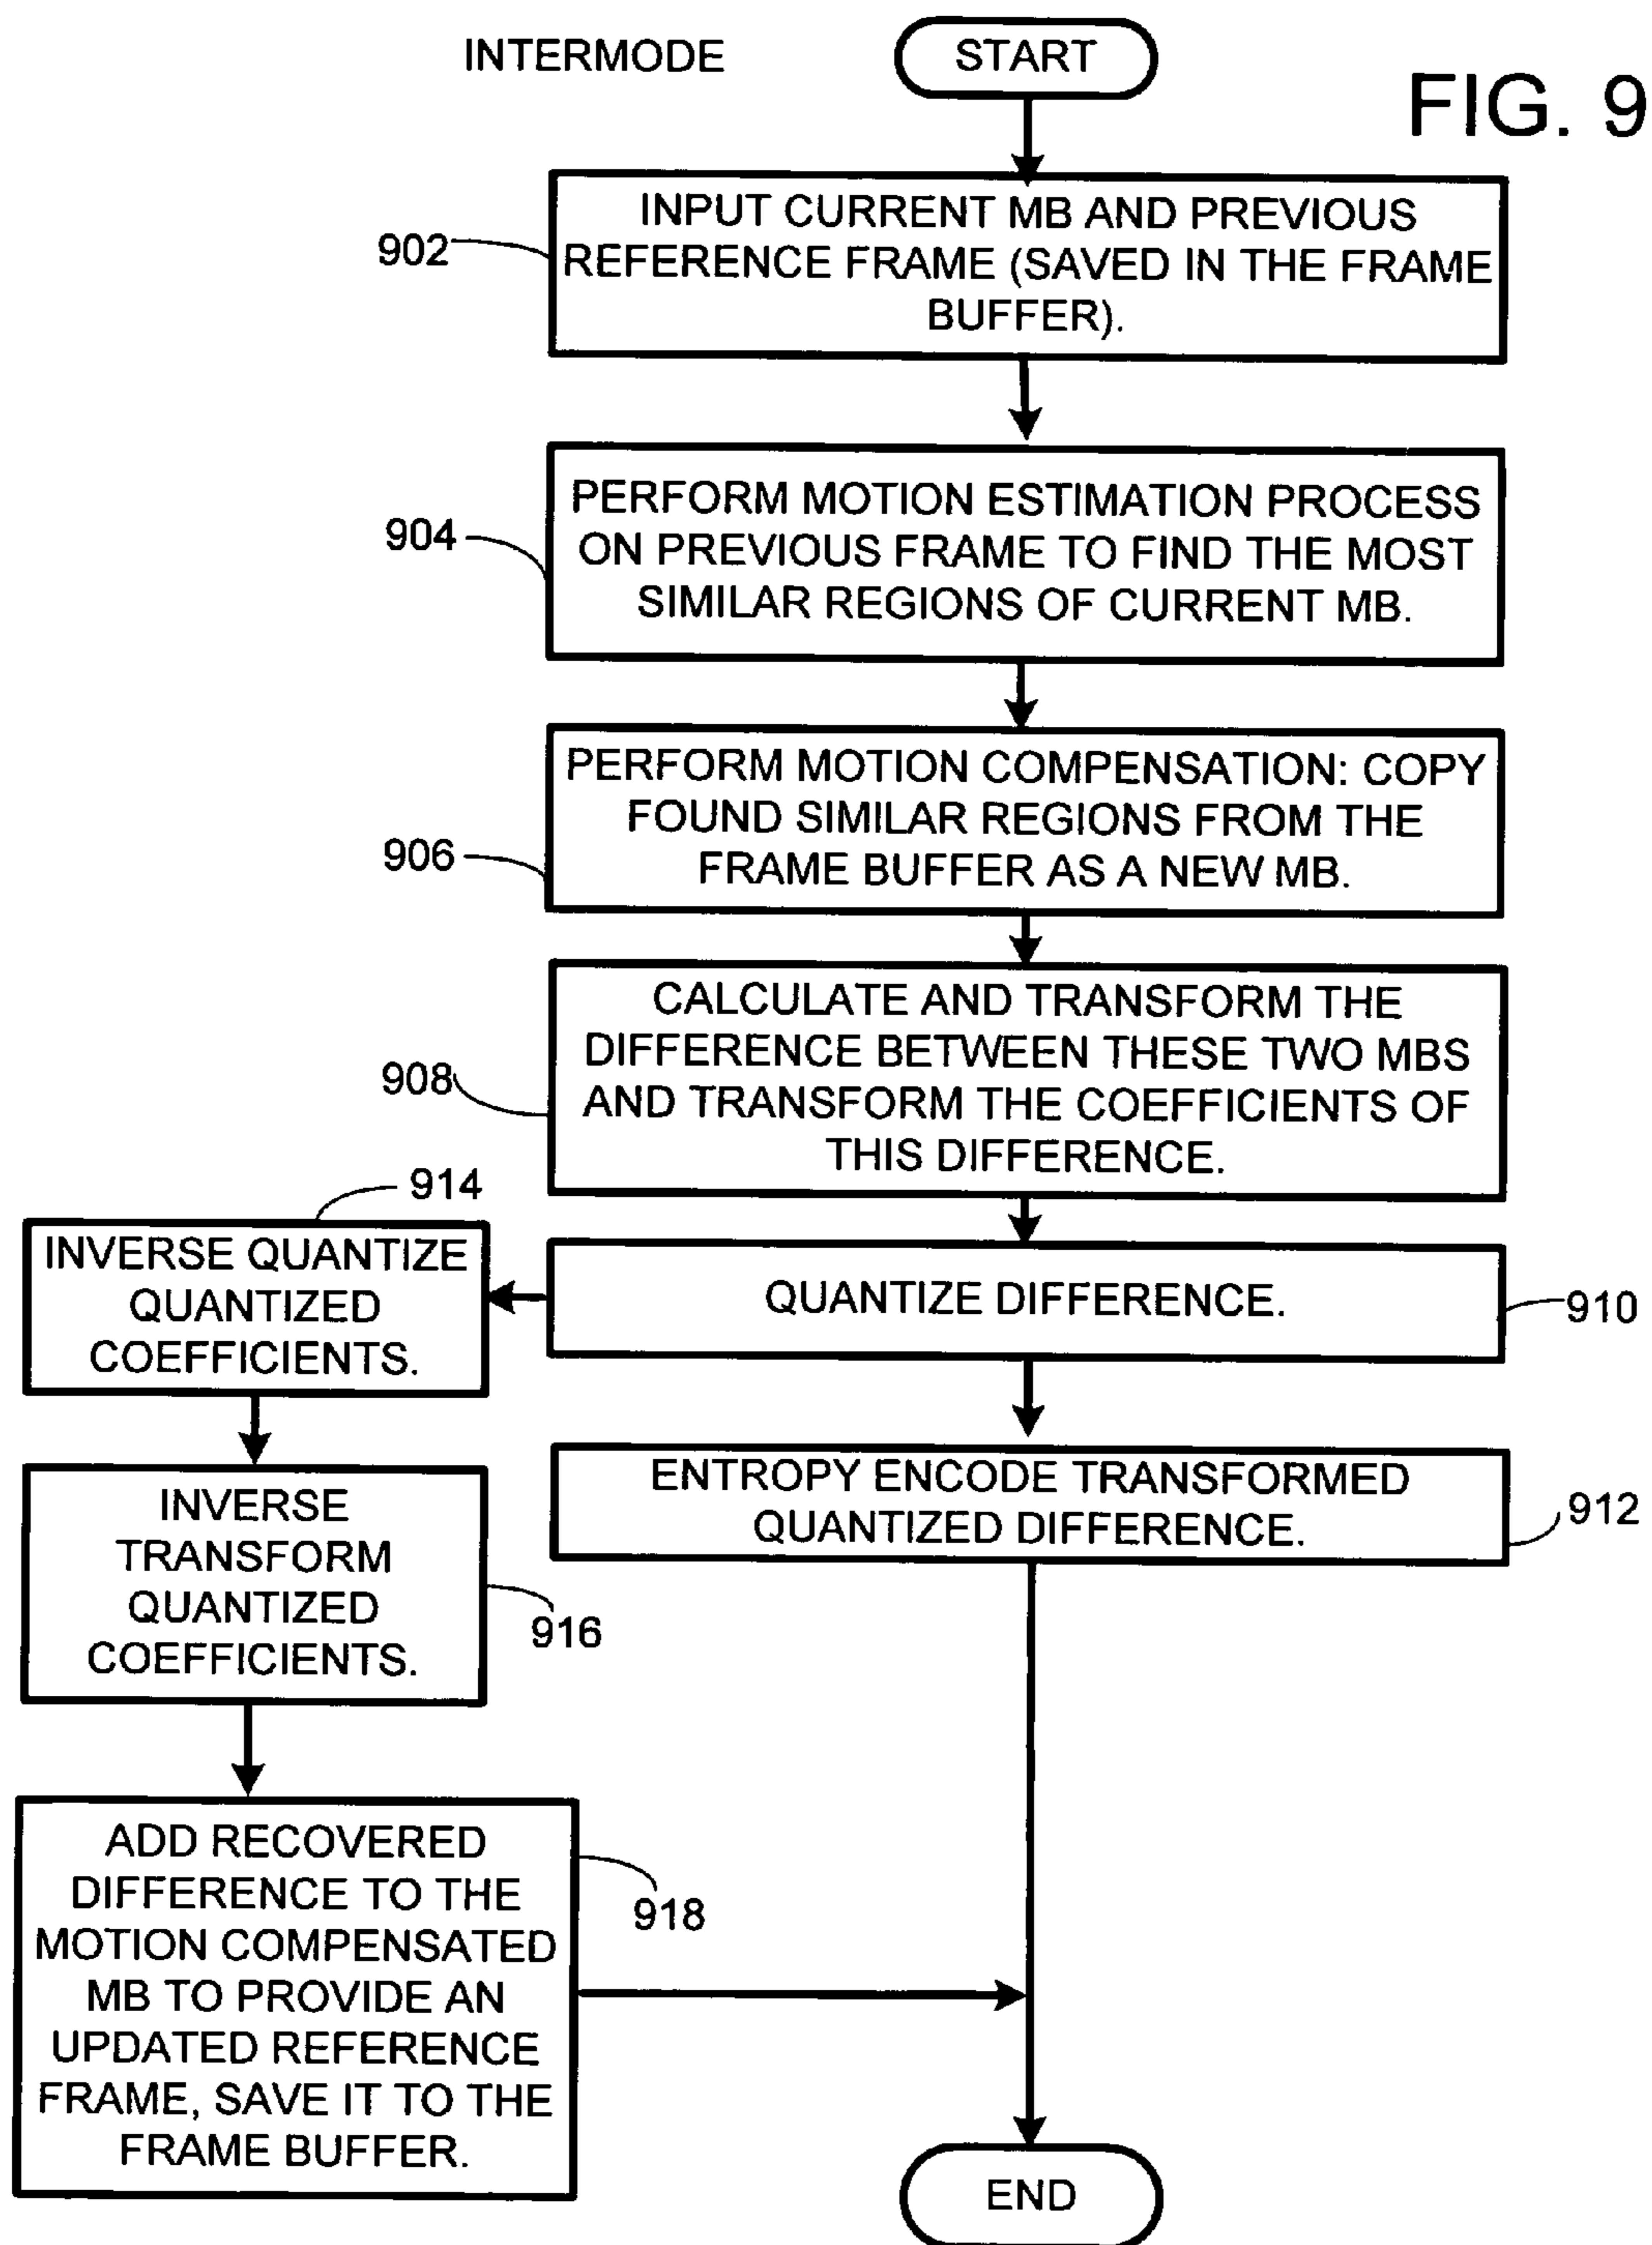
INTERMODE

START

FIG. 9

902

INPUT CURRENT MB AND PREVIOUS REFERENCE FRAME (SAVED IN THE FRAME BUFFER).

904

PERFORM MOTION ESTIMATION PROCESS ON PREVIOUS FRAME TO FIND THE MOST SIMILAR REGIONS OF CURRENT MB.

906

PERFORM MOTION COMPENSATION: COPY FOUND SIMILAR REGIONS FROM THE FRAME BUFFER AS A NEW MB.

908

CALCULATE AND TRANSFORM THE DIFFERENCE BETWEEN THESE TWO MBS AND TRANSFORM THE COEFFICIENTS OF THIS DIFFERENCE.

914

INVERSE QUANTIZE QUANTIZED COEFFICIENTS.

QUANTIZE DIFFERENCE.

910

INVERSE TRANSFORM QUANTIZED COEFFICIENTS.

916

ENTROPY ENCODE TRANSFORMED QUANTIZED DIFFERENCE.

912

ADD RECOVERED DIFFERENCE TO THE MOTION COMPENSATED MB TO PROVIDE AN UPDATED REFERENCE FRAME, SAVE IT TO THE FRAME BUFFER.

918

END